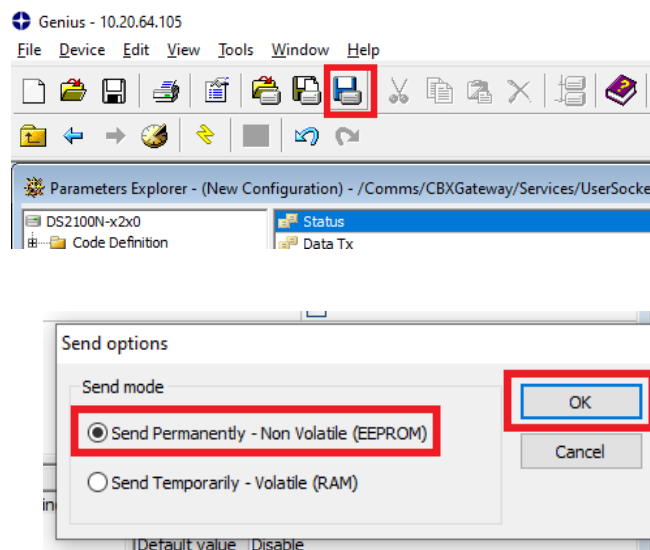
Genius - 10.20.64.105

File Device Edit View Tools Window Help

Parameters Explorer - (New Configuration) - /Comms/CBXGateway/Services/UserSocke

DS2100N-x2x0
Code Definition
Status
Data Tx

Send options

Send mode

Send Permanently - Non Volatile (EEPROM)

Send Temporarily - Volatile (RAM)

OK

Cancel

Default value Disable